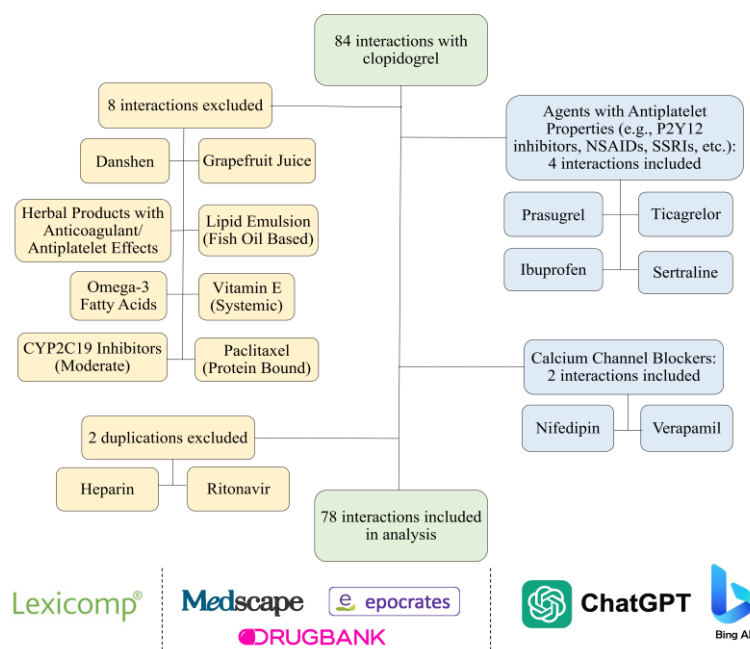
84 interactions with clopidogrel

8 interactions excluded

Danshen

Grapefruit Juice

Herbal Products with Anticoagulant/ Antiplatelet Effects

Lipid Emulsion (Fish Oil Based)

Omega-3 Fatty Acids

Vitamin E (Systemic)

CYP2C19 Inhibitors (Moderate)

Paclitaxel (Protein Bound)

Agents with Antiplatelet Properties (e.g., P2Y12 inhibitors, NSAIDs, SSRIs, etc.): 4 interactions included

Prasugrel

Ticagrelor

Ibuprofen

Sertraline

Calcium Channel Blockers: 2 interactions included

Nifedipin

Verapamil

2 duplications excluded

Heparin

Ritonavir

78 interactions included in analysis

Lexicomp®

Medscape

epocrates

DRUGBANK

ChatGPT

Bing AI